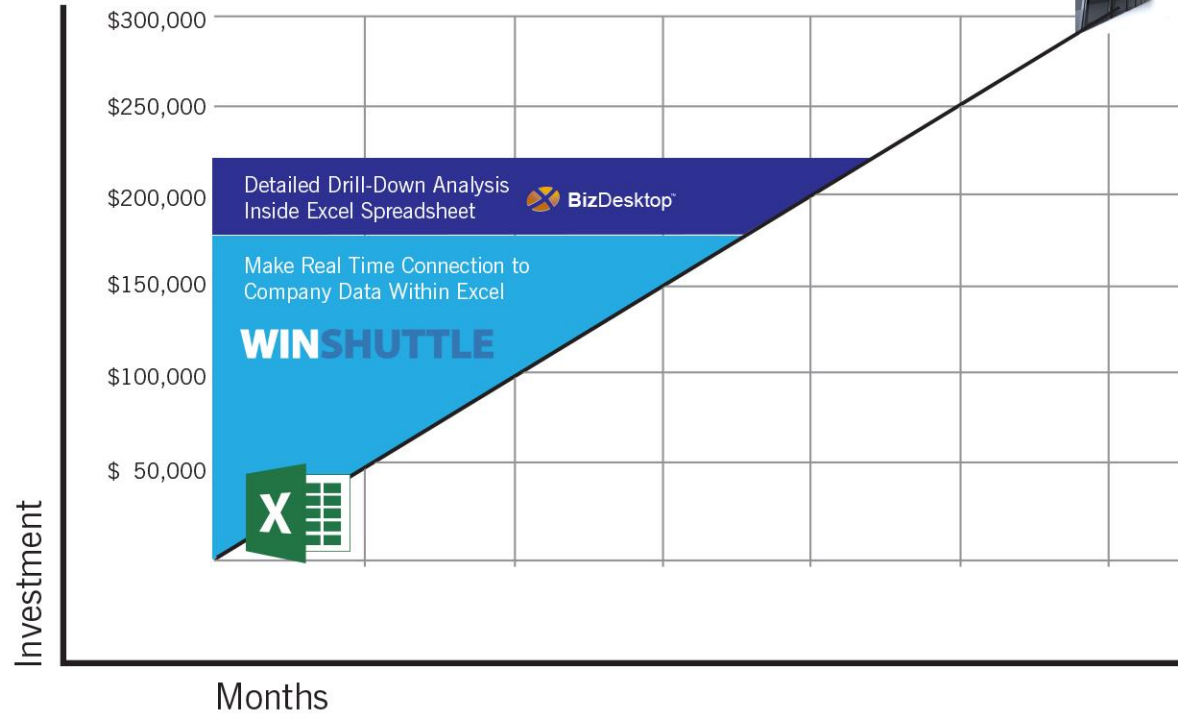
$300,000

$250,000

$200,000

$150,000

$100,000

$ 50,000

Detailed Drill-Down Analysis Inside Excel Spreadsheet

BizDesktop™

Make Real Time Connection to Company Data Within Excel

WINSHUTTLE

X

Investment

Months